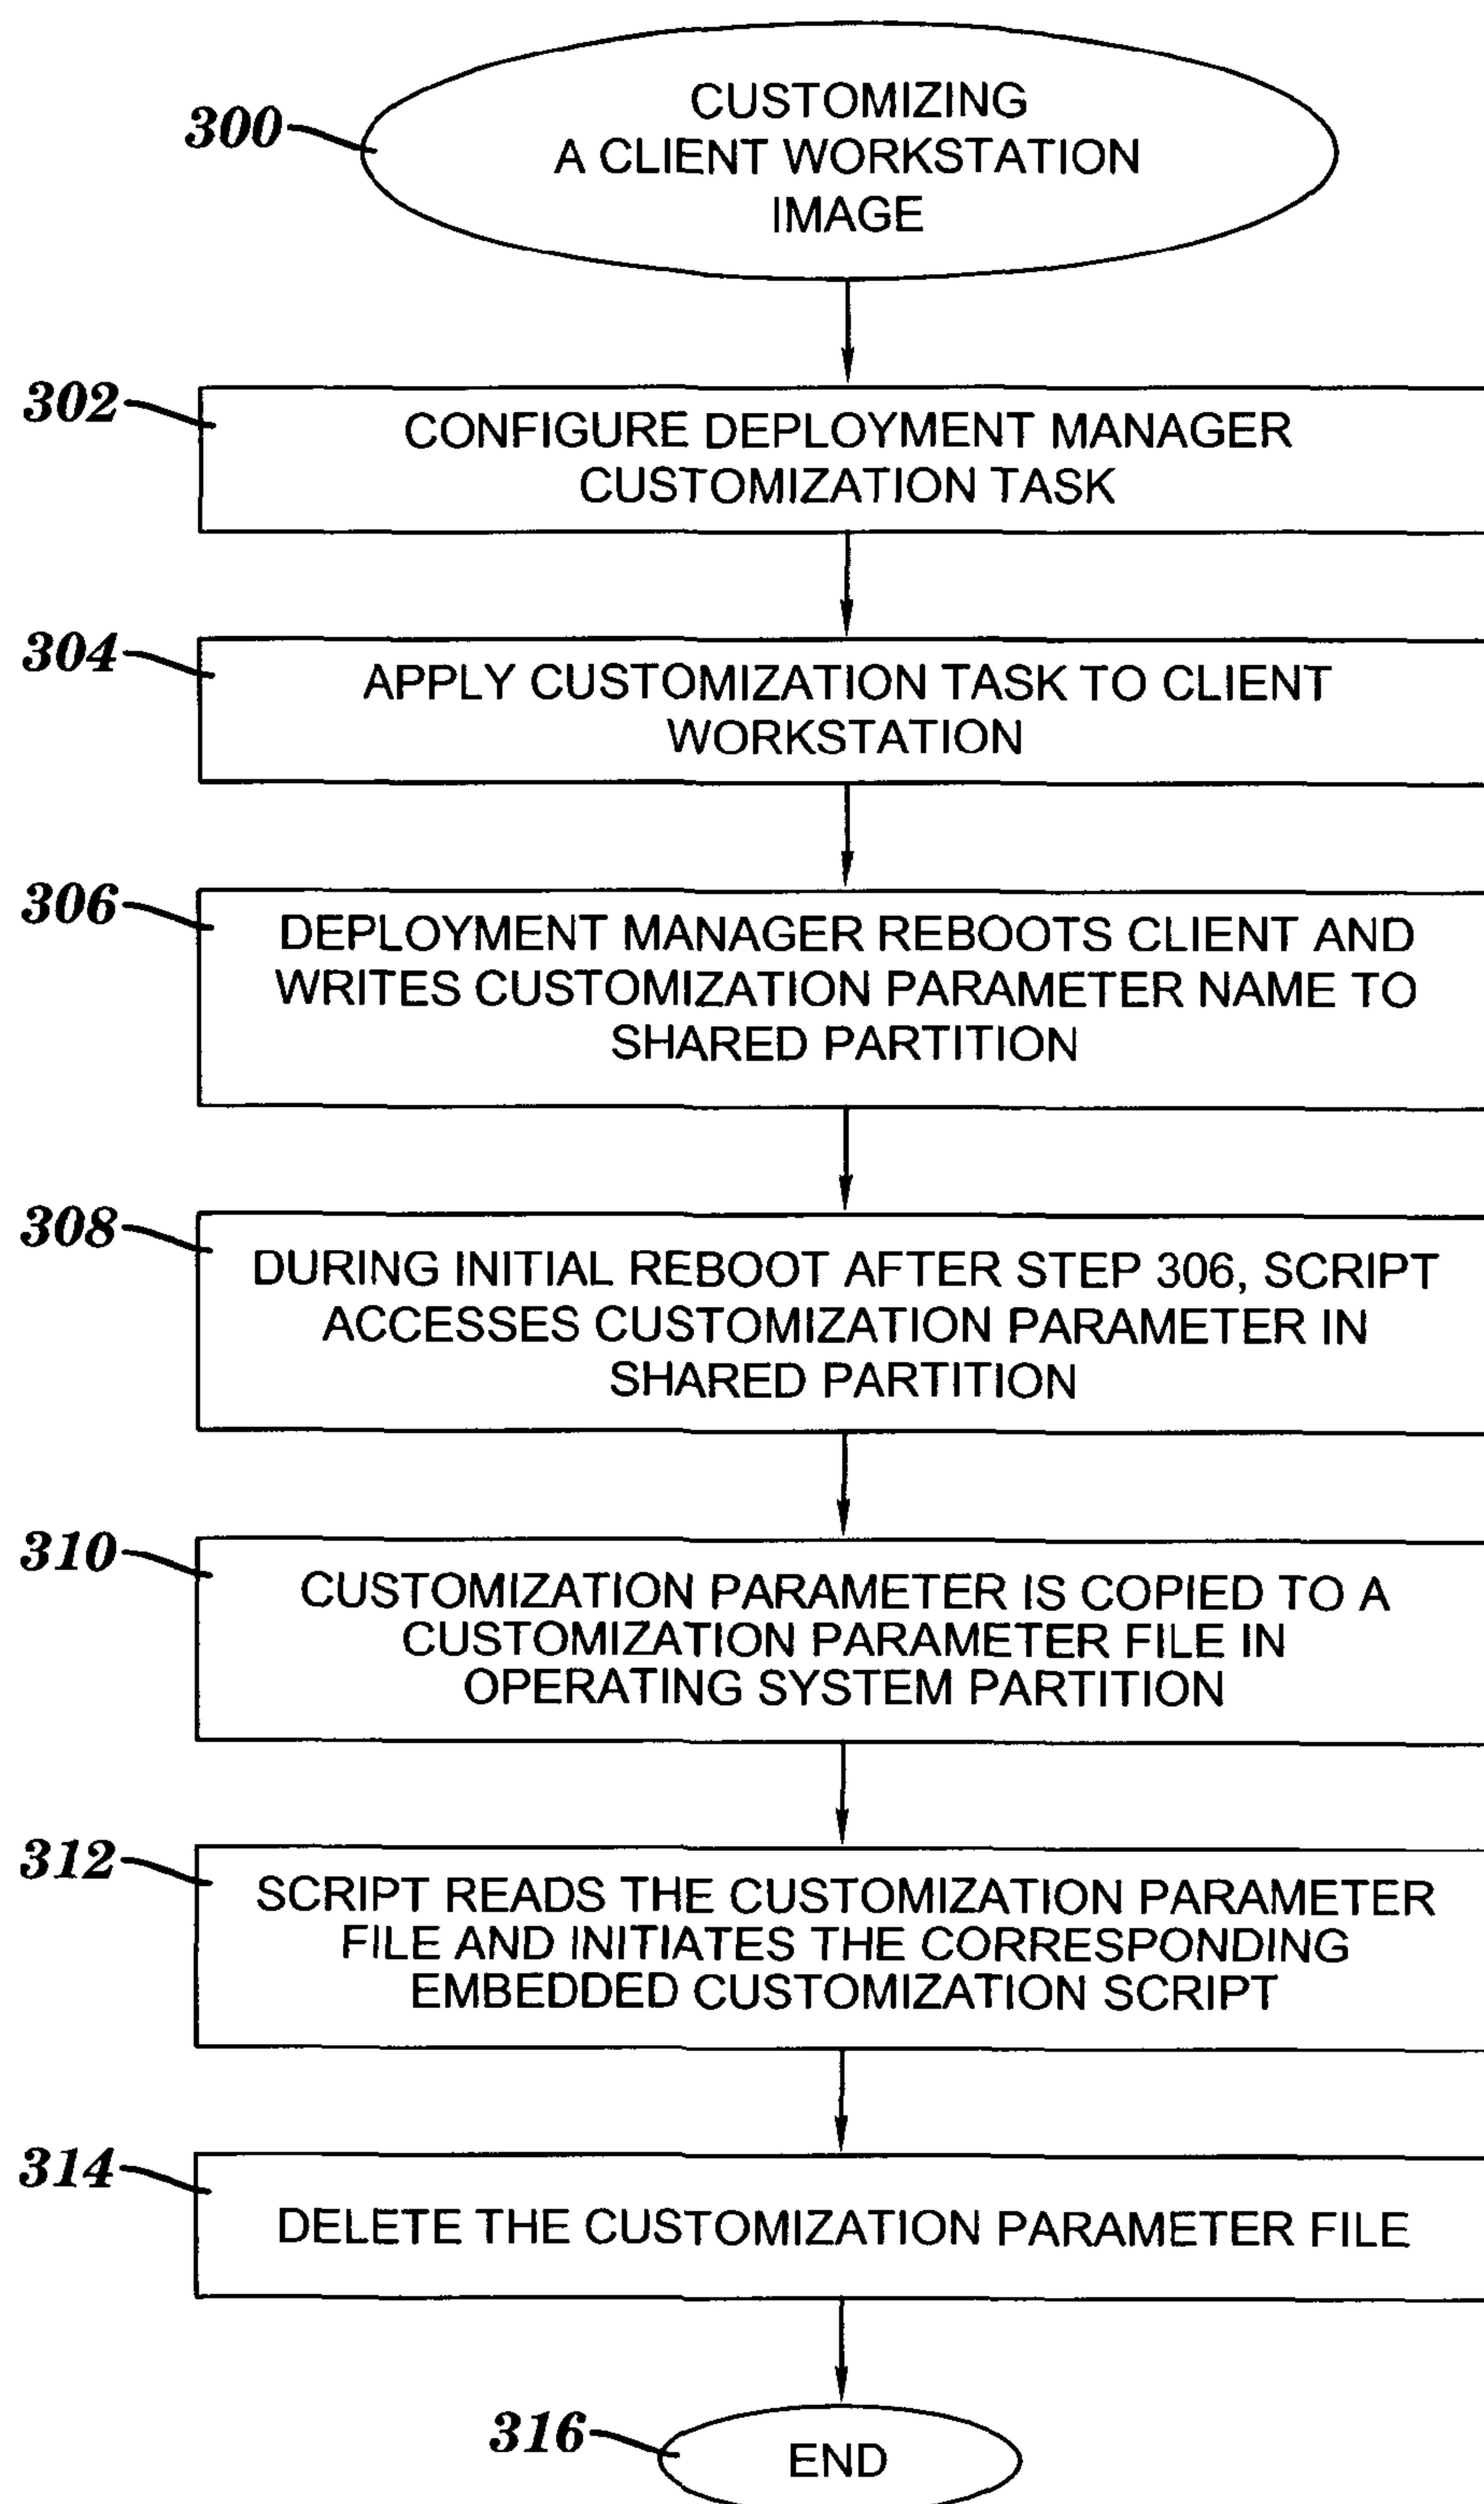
300
CUSTOMIZING A CLIENT WORKSTATION IMAGE

302
CONFIGURE DEPLOYMENT MANAGER CUSTOMIZATION TASK

304
APPLY CUSTOMIZATION TASK TO CLIENT WORKSTATION

306
DEPLOYMENT MANAGER REBOOTS CLIENT AND WRITES CUSTOMIZATION PARAMETER NAME TO SHARED PARTITION

308
DURING INITIAL REBOOT AFTER STEP 306, SCRIPT ACCESSES CUSTOMIZATION PARAMETER IN SHARED PARTITION

310
CUSTOMIZATION PARAMETER IS COPIED TO A CUSTOMIZATION PARAMETER FILE IN OPERATING SYSTEM PARTITION

312
SCRIPT READS THE CUSTOMIZATION PARAMETER FILE AND INITIATES THE CORRESPONDING EMBEDDED CUSTOMIZATION SCRIPT

314
DELETE THE CUSTOMIZATION PARAMETER FILE

316
END